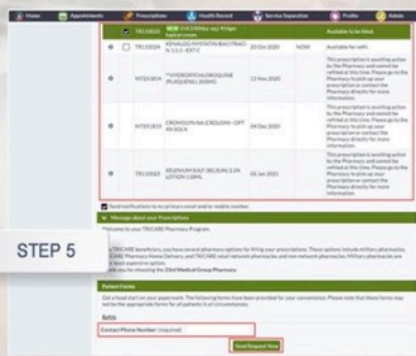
Home Appointments Prescriptions Health Record Service Separation Profile Admin

| | TR110020 | NEW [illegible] | | | Available to be filled. |
|---|---|---|---|---|---|
| | TR110024 | KENALOG NYSTATIN BACITRACIN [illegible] | 20 Oct 2020 | NOW | Available for refill. |
| | N7201814 | **HYDROXYCHLOROQUINE (PLAQUENIL) 200MG | 13 Nov 2020 | | This prescription is awaiting action by the Pharmacy and cannot be refilled at this time. Please go to the Pharmacy to pick up your prescription or contact the Pharmacy directly for more information. |
| | N7201813 | CROMOLYN NA (CROM) - OPT SOLN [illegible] | 04 Dec 2020 | | This prescription is awaiting action by the Pharmacy and cannot be refilled at this time. Please go to the Pharmacy to pick up your prescription or contact the Pharmacy directly for more information. |
| | TR110025 | SELENIUM SULF (SELSUN) 2.5% LOTION 118ML | 05 Jan 2021 | | This prescription is awaiting action by the Pharmacy and cannot be refilled at this time. Please go to the Pharmacy to pick up your prescription or contact the Pharmacy directly for more information. |

Send notifications to my primary email and/or mobile number.

Message about your Prescriptions

Welcome to your TRICARE Pharmacy Program.

STEP 5

As a TRICARE beneficiary, you have several pharmacy options for filling your prescriptions. These options include military pharmacies, TRICARE Pharmacy Home Delivery, and TRICARE retail network pharmacies and non-network pharmacies. Military pharmacies are the most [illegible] expensive option.
Thank you for choosing the 23rd Medical Group Pharmacy

Patient Forms

Get a head start on your paperwork. The following forms have been provided for your convenience. Please note that these forms may not be the appropriate forms for all patients in all circumstances.

Notify

Contact Phone Number (required)

Send Request Now